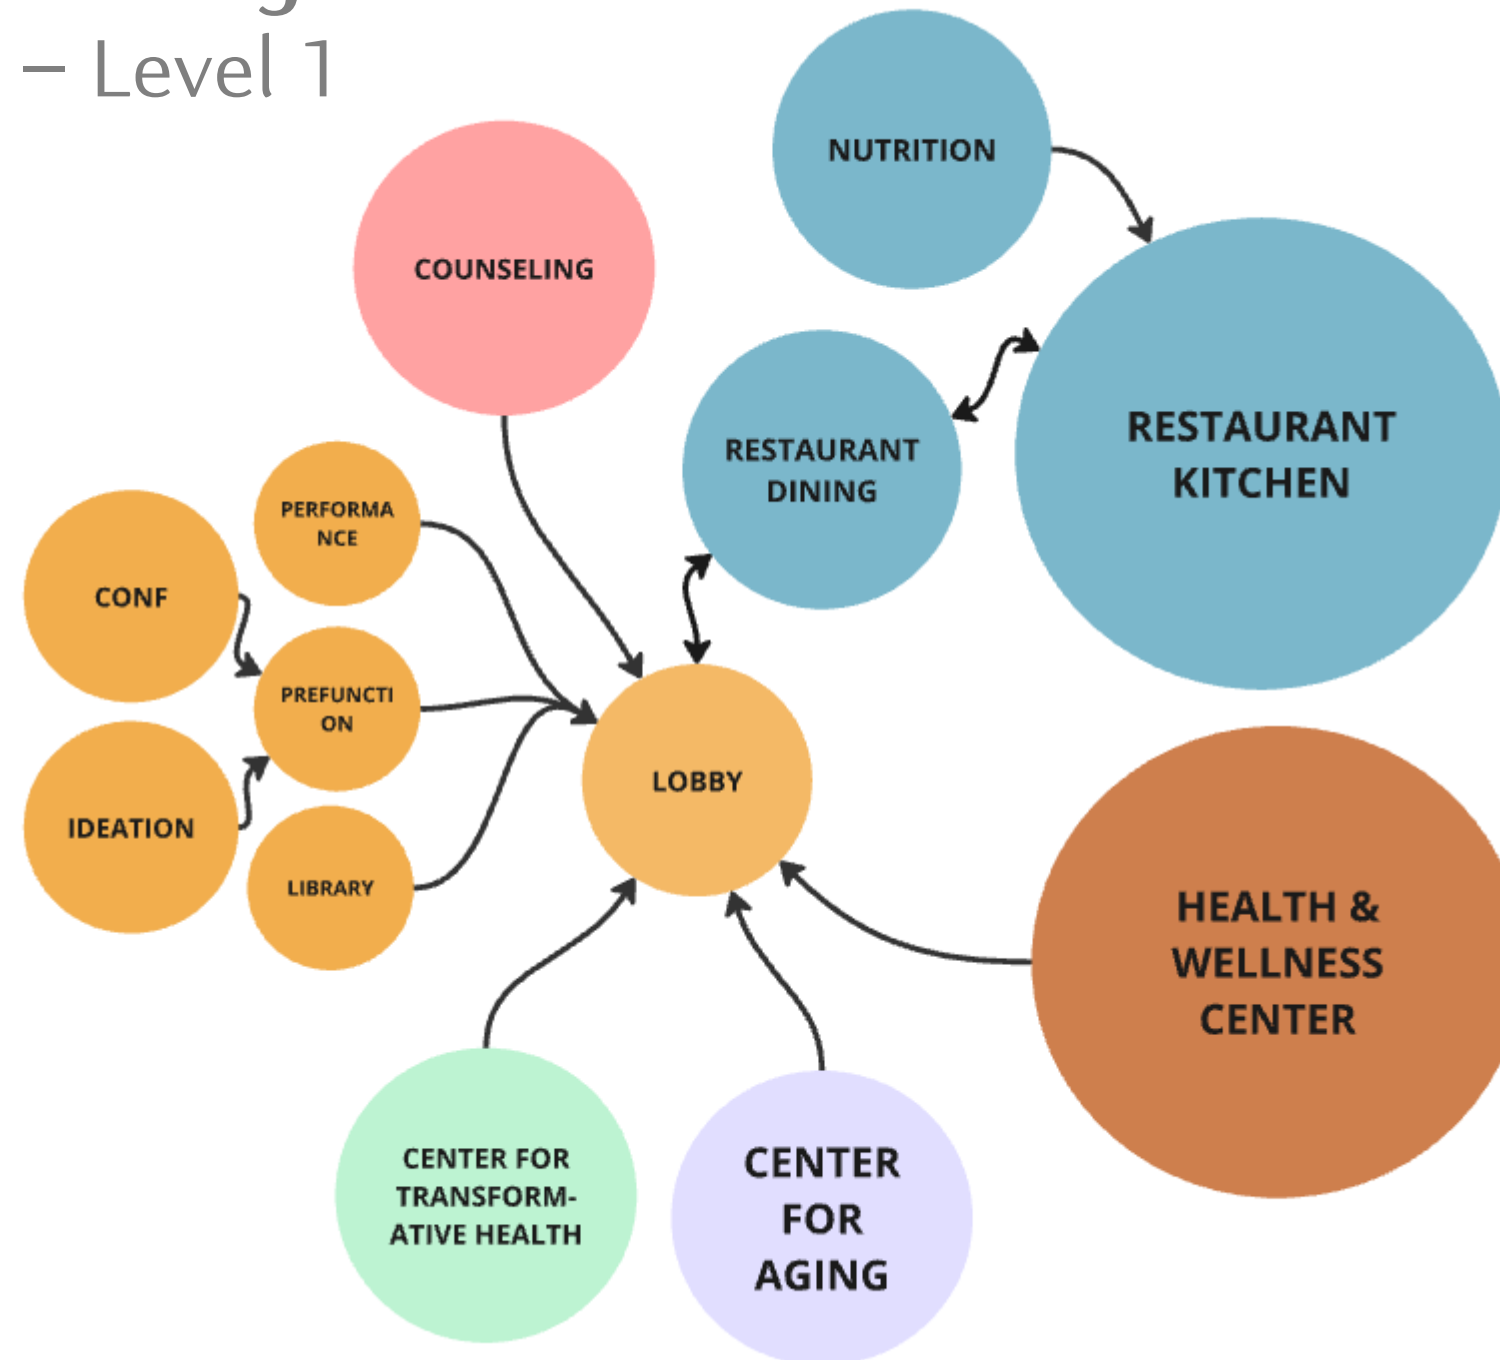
– Level 1

NUTRITION

COUNSELING

RESTAURANT KITCHEN

RESTAURANT DINING

PERFORMANCE

CONF

PREFUNCTION

IDEATION

LIBRARY

LOBBY

HEALTH & WELLNESS CENTER

CENTER FOR TRANSFORMATIVE HEALTH

CENTER FOR AGING